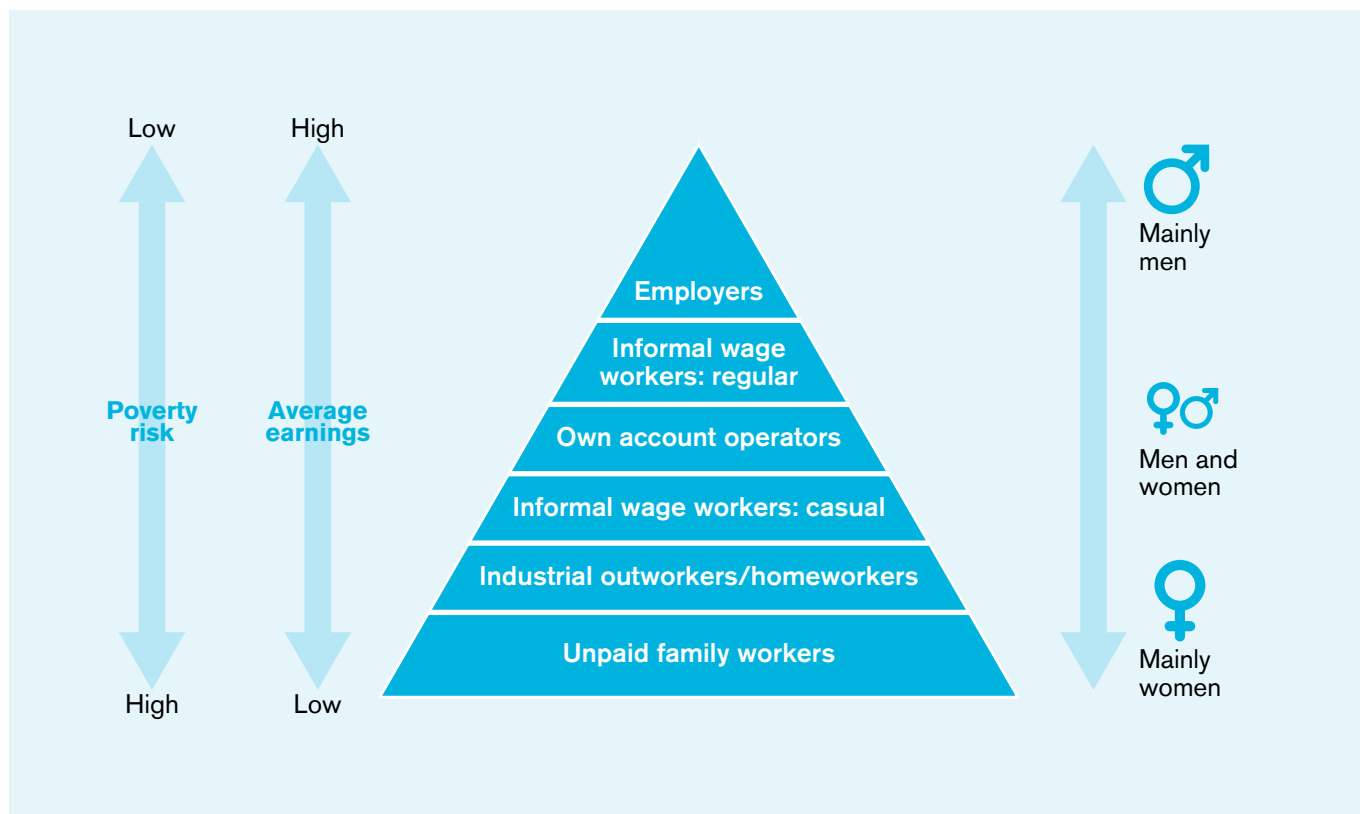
Low

High

Poverty risk

Average earnings

High

Low

Employers

Informal wage workers: regular

Own account operators

Informal wage workers: casual

Industrial outworkers/homeworkers

Unpaid family workers

Mainly men

Men and women

Mainly women